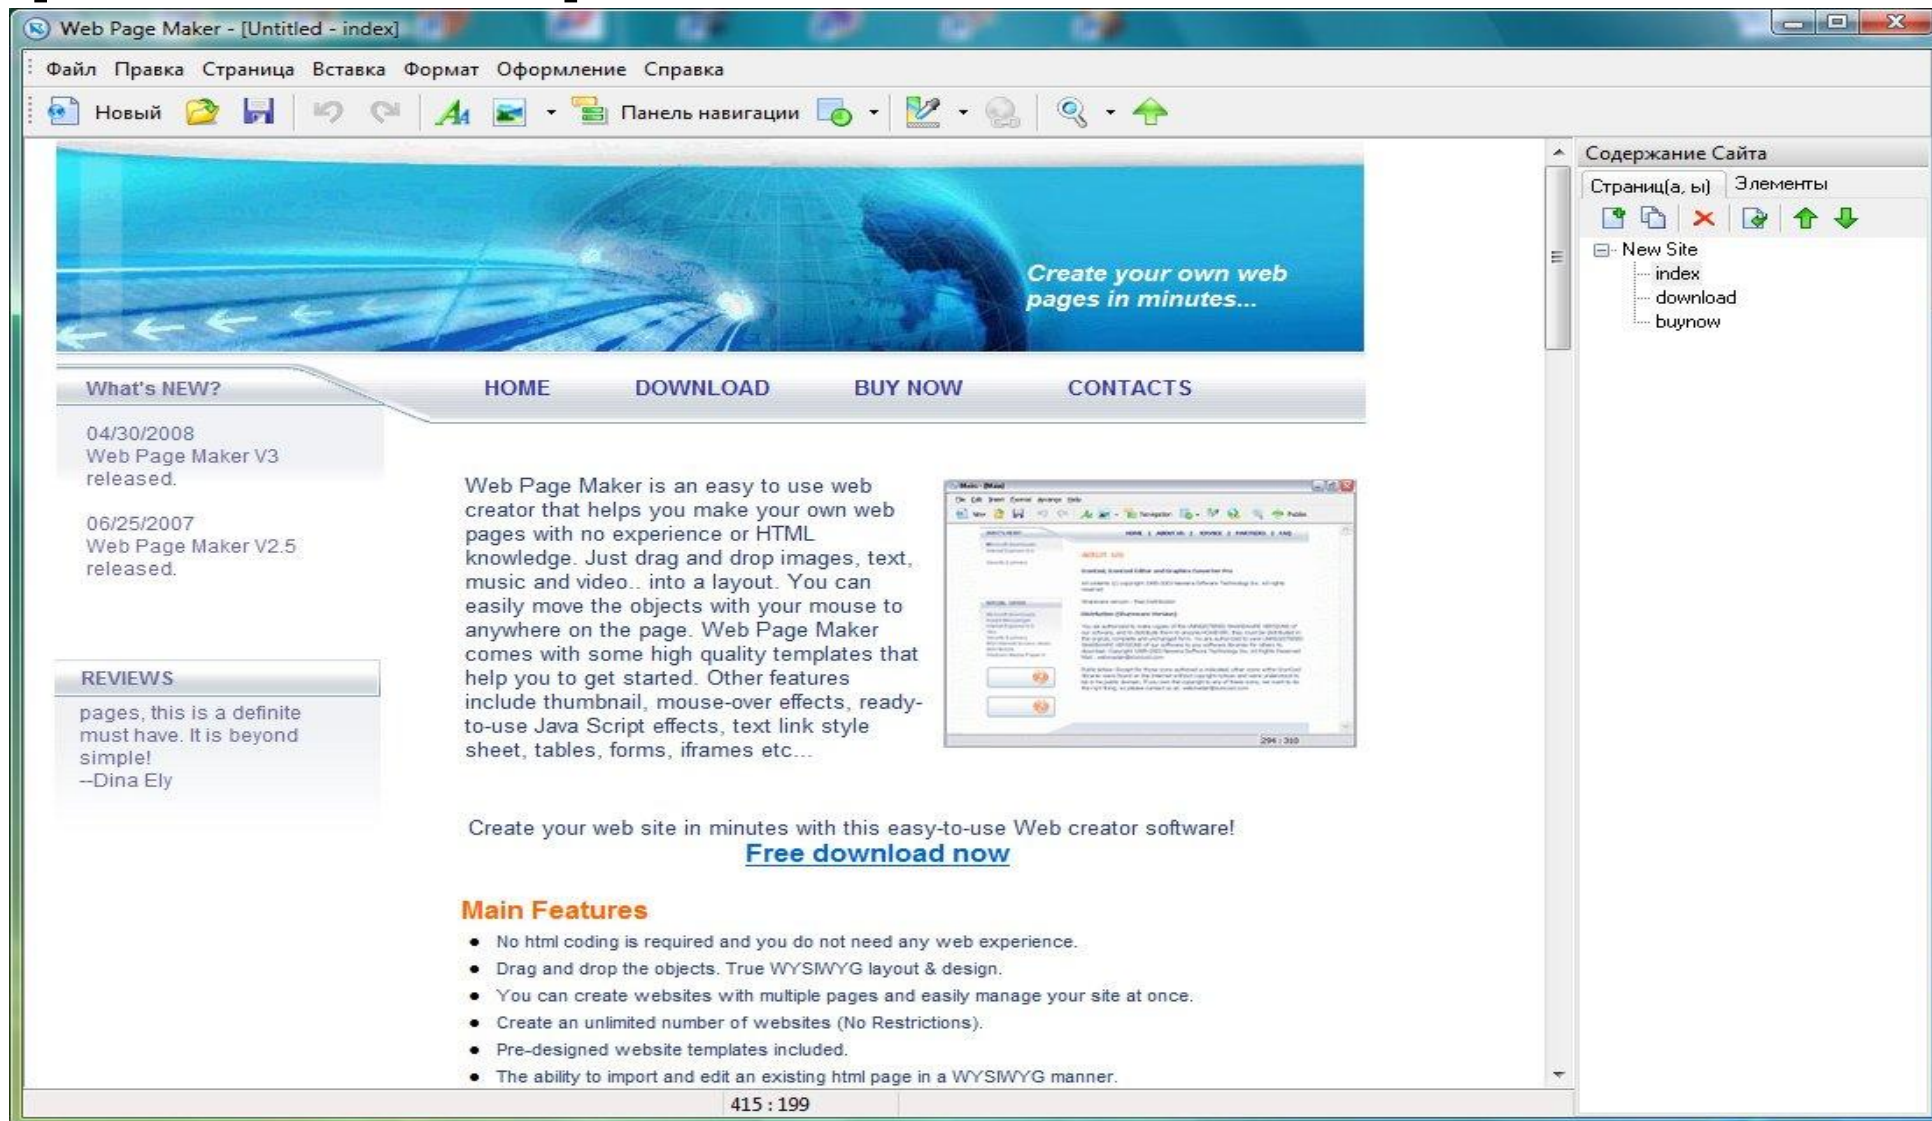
Web Page Maker - [Untitled - index]

Файл Правка Страница Вставка Формат Оформление Справка

Новый Панель навигации

Create your own web pages in minutes...

What's NEW?

HOME DOWNLOAD BUY NOW CONTACTS

04/30/2008
Web Page Maker V3 released.

06/25/2007
Web Page Maker V2.5 released.

REVIEWS

pages, this is a definite must have. It is beyond simple!
--Dina Ely

Web Page Maker is an easy to use web creator that helps you make your own web pages with no experience or HTML knowledge. Just drag and drop images, text, music and video.. into a layout. You can easily move the objects with your mouse to anywhere on the page. Web Page Maker comes with some high quality templates that help you to get started. Other features include thumbnail, mouse-over effects, ready-to-use Java Script effects, text link style sheet, tables, forms, iframes etc...

Create your web site in minutes with this easy-to-use Web creator software!
Free download now

Main Features

- No html coding is required and you do not need any web experience.
- Drag and drop the objects. True WYSIWYG layout & design.
- You can create websites with multiple pages and easily manage your site at once.
- Create an unlimited number of websites (No Restrictions).
- Pre-designed website templates included.
- The ability to import and edit an existing html page in a WYSIWYG manner.

415 : 199

Содержание Сайта
Страница(а, ы) Элементы
New Site
index
download
buynow